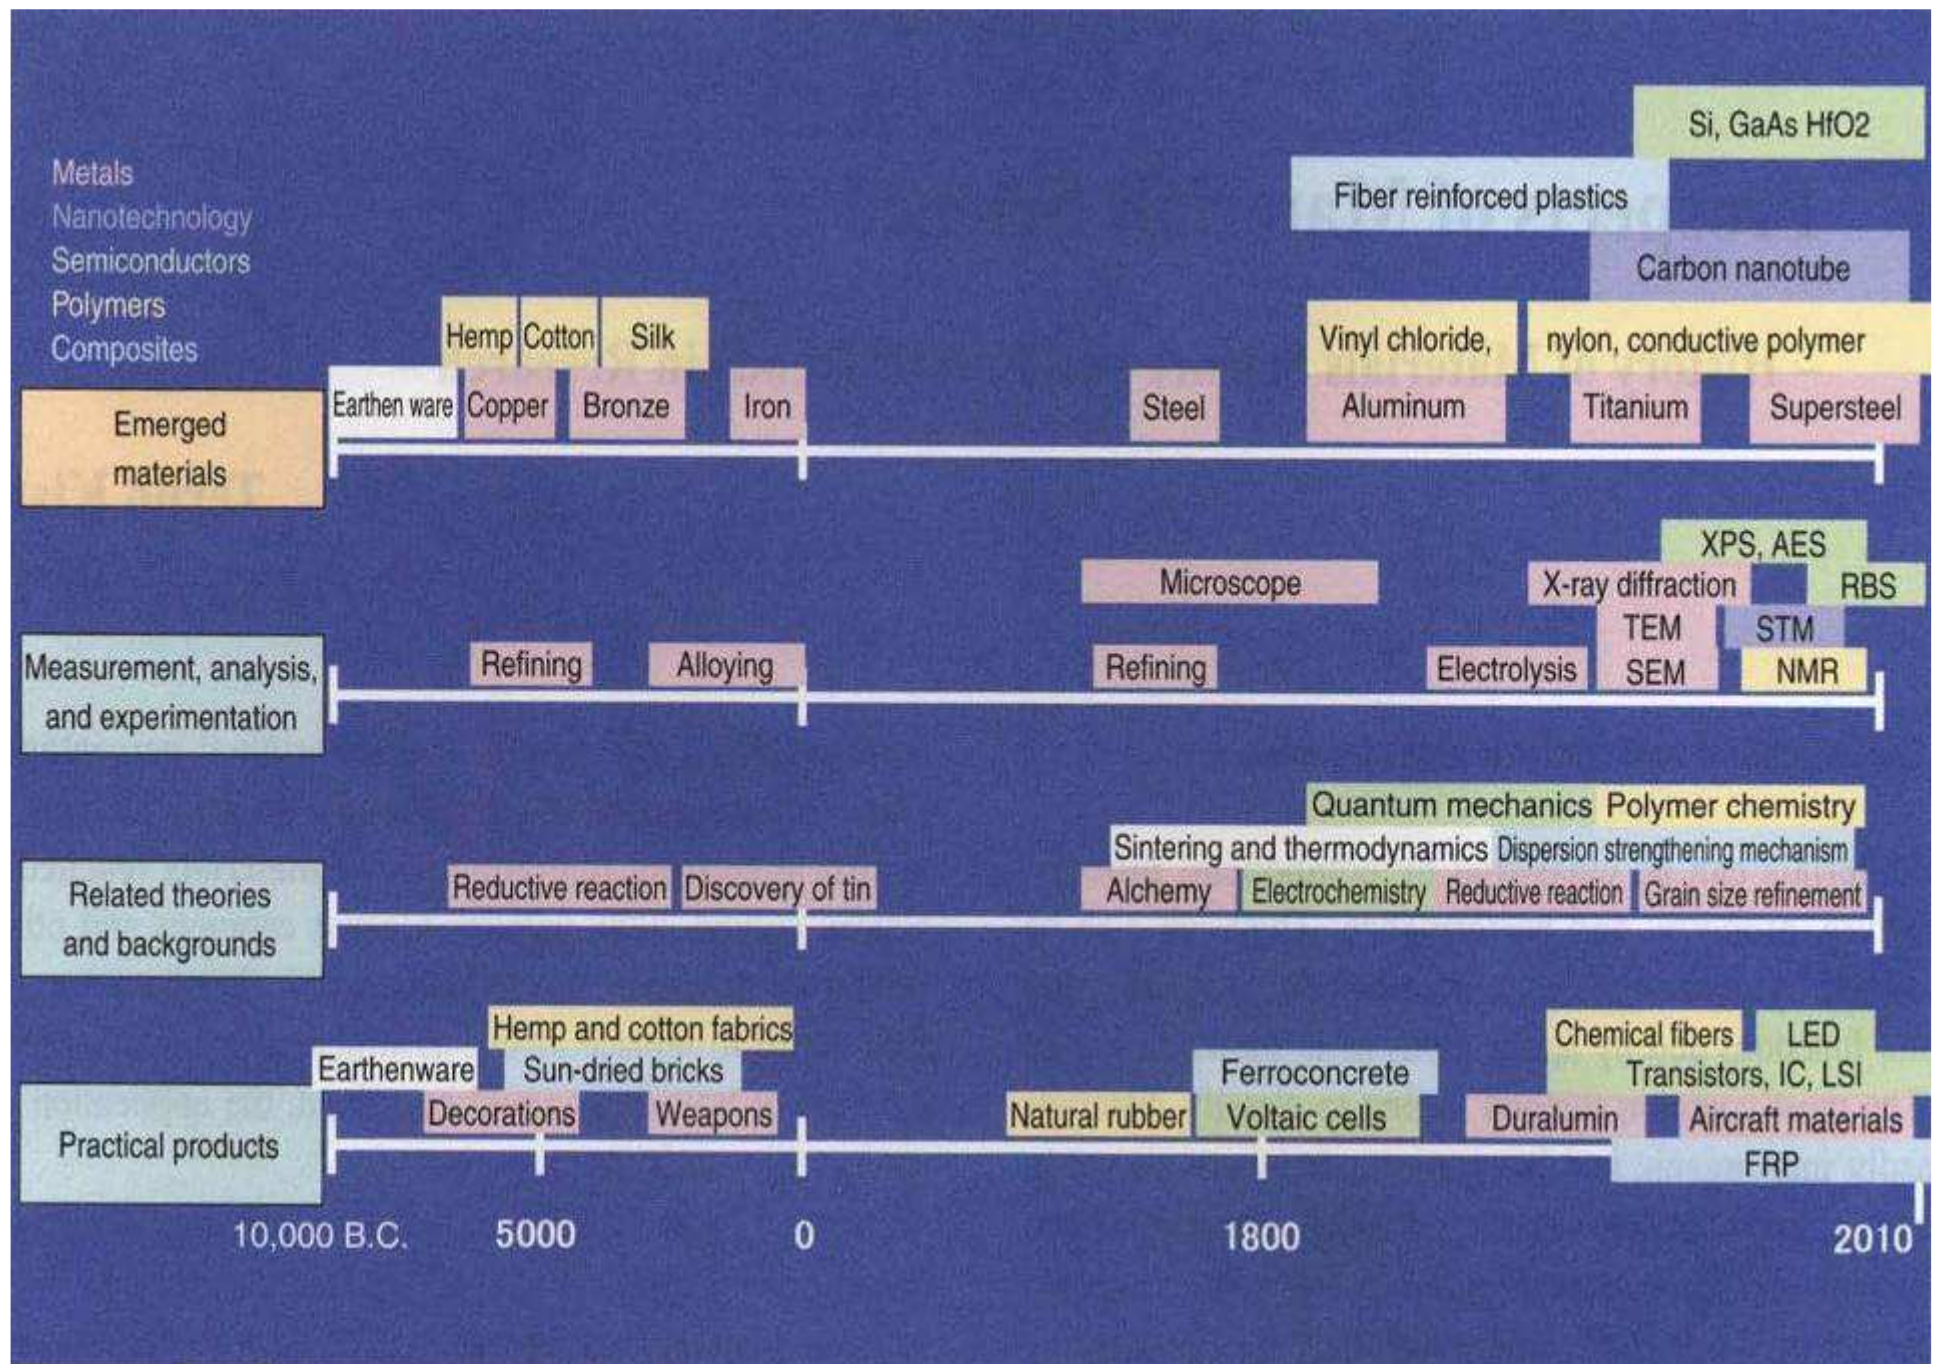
Metals
Nanotechnology
Semiconductors
Polymers
Composites

Si, GaAs HfO2
Fiber reinforced plastics
Carbon nanotube
Hemp Cotton Silk
Vinyl chloride, nylon, conductive polymer
Emerged materials
Earthen ware Copper Bronze Iron Steel Aluminum Titanium Supersteel

XPS, AES
Microscope
X-ray diffraction RBS
TEM STM
Measurement, analysis, and experimentation
Refining Alloying Refining Electrolysis SEM NMR

Quantum mechanics Polymer chemistry
Sintering and thermodynamics Dispersion strengthening mechanism
Related theories and backgrounds
Reductive reaction Discovery of tin Alchemy Electrochemistry Reductive reaction Grain size refinement

Hemp and cotton fabrics
Chemical fibers LED
Earthenware Sun-dried bricks
Ferroconcrete
Transistors, IC, LSI
Practical products
Decorations Weapons Natural rubber Voltaic cells Duralumin Aircraft materials
FRP

10,000 B.C. 5000 0 1800 2010